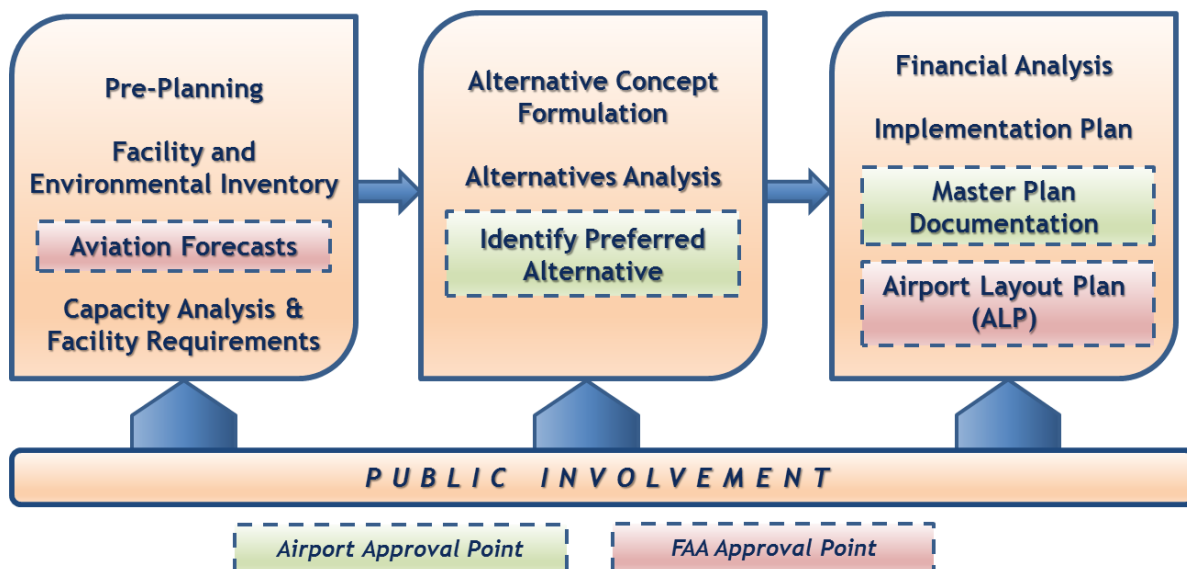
Pre-Planning

Facility and Environmental Inventory

Aviation Forecasts

Capacity Analysis & Facility Requirements

Alternative Concept Formulation

Alternatives Analysis

Identify Preferred Alternative

Financial Analysis

Implementation Plan

Master Plan Documentation

Airport Layout Plan (ALP)

PUBLIC INVOLVEMENT

Airport Approval Point

FAA Approval Point